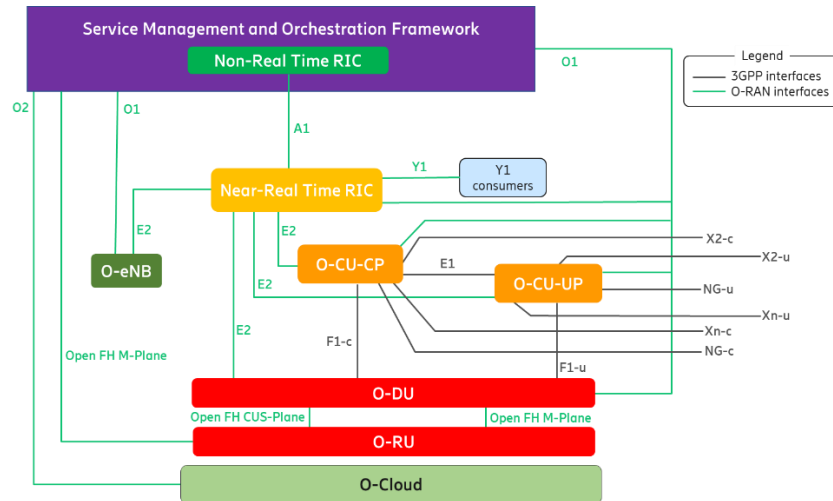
Service Management and Orchestration Framework

Non-Real Time RIC

Legend
3GPP interfaces
O-RAN interfaces

O1

O2

O1

A1

Y1

Y1 consumers

Near-Real Time RIC

E2

E2

O-eNB

O-CU-CP

E1

O-CU-UP

X2-c

X2-u

NG-u

Xn-u

Xn-c

NG-c

E2

E2

F1-c

F1-u

Open FH M-Plane

O-DU

Open FH CUS-Plane

Open FH M-Plane

O-RU

O-Cloud